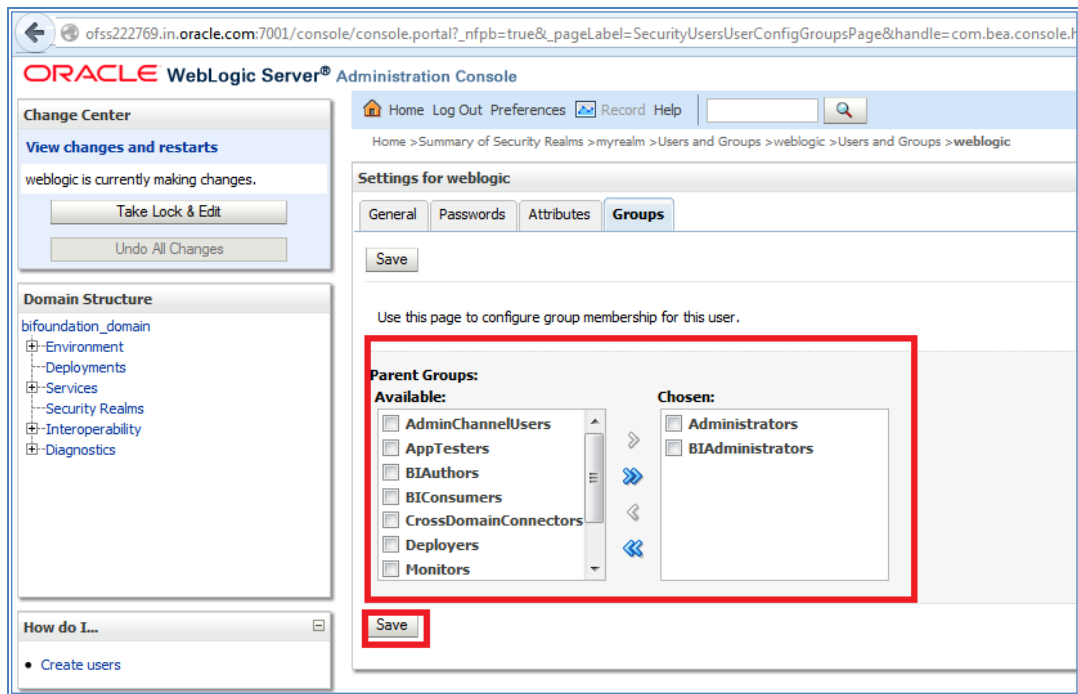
ofss222769.in.oracle.com:7001/console/console.portal?_nfpb=true&_pageLabel=SecurityUsersUserConfigGroupsPage&handle=com.bea.console.h

ORACLE WebLogic Server® Administration Console

Change Center

View changes and restarts

weblogic is currently making changes.

Take Lock & Edit

Undo All Changes

Domain Structure

bifoundation_domain
Environment
Deployments
Services
Security Realms
Interoperability
Diagnostics

How do I...

• Create users

Home Log Out Preferences Record Help

Home >Summary of Security Realms >myrealm >Users and Groups >weblogic >Users and Groups >weblogic

Settings for weblogic

General Passwords Attributes Groups

Save

Use this page to configure group membership for this user.

Parent Groups:

Available:
AdminChannelUsers
AppTesters
BIAuthors
BIConsumers
CrossDomainConnectors
Deployers
Monitors

Chosen:
Administrators
BIAdministrators

Save